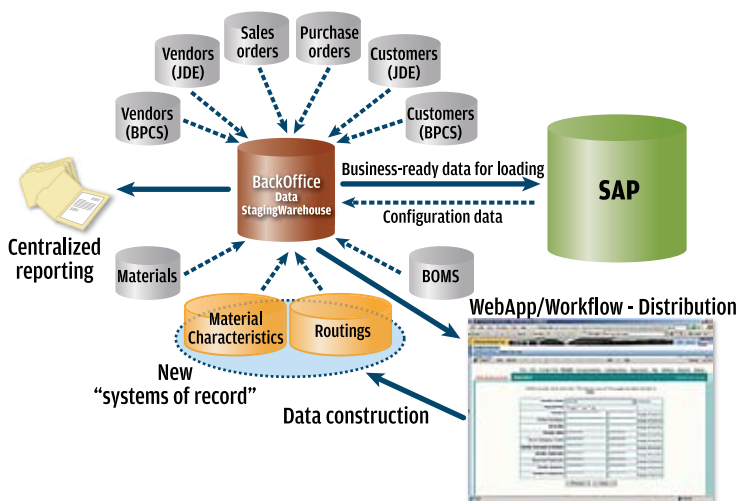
Sales orders

Purchase orders

Vendors (JDE)

Customers (JDE)

Vendors (BPCS)

Customers (BPCS)

BackOffice Data StagingWarehouse

Business-ready data for loading

SAP

Configuration data

Centralized reporting

Materials

BOMS

Material Characteristics

Routings

New "systems of record"

WebApp/Workflow - Distribution

Data construction